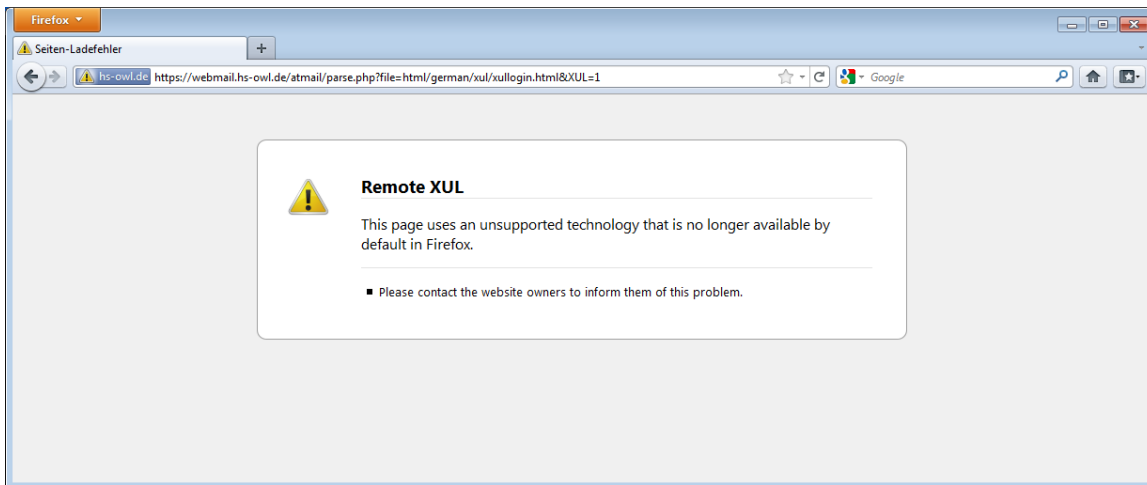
Firefox

Seiten-Ladefehler

+

hs-owl.de https://webmail.hs-owl.de/atmail/parse.php?file=html/german/xul/xullogin.html&XUL=1

Google

Remote XUL

This page uses an unsupported technology that is no longer available by default in Firefox.

- Please contact the website owners to inform them of this problem.